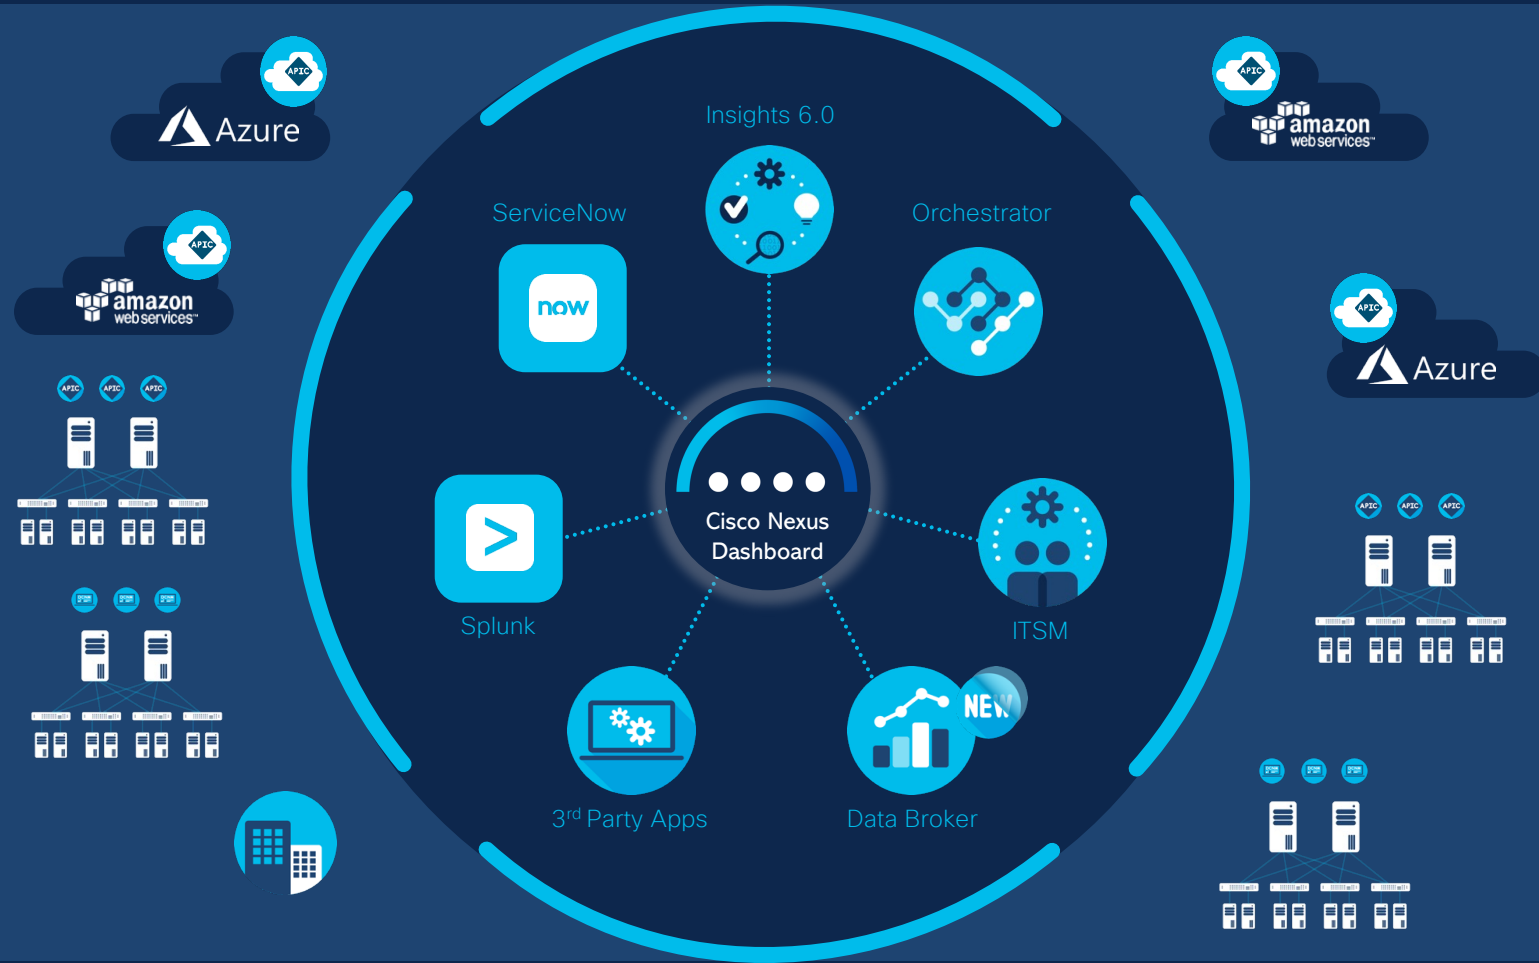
APIC
Azure

APIC
amazon web services

APIC
amazon web services

APIC
Azure

APIC APIC APIC

APIC APIC APIC

Insights 6.0

ServiceNow

now

Orchestrator

Splunk

Cisco Nexus Dashboard

ITSM

3rd Party Apps

NEW

Data Broker